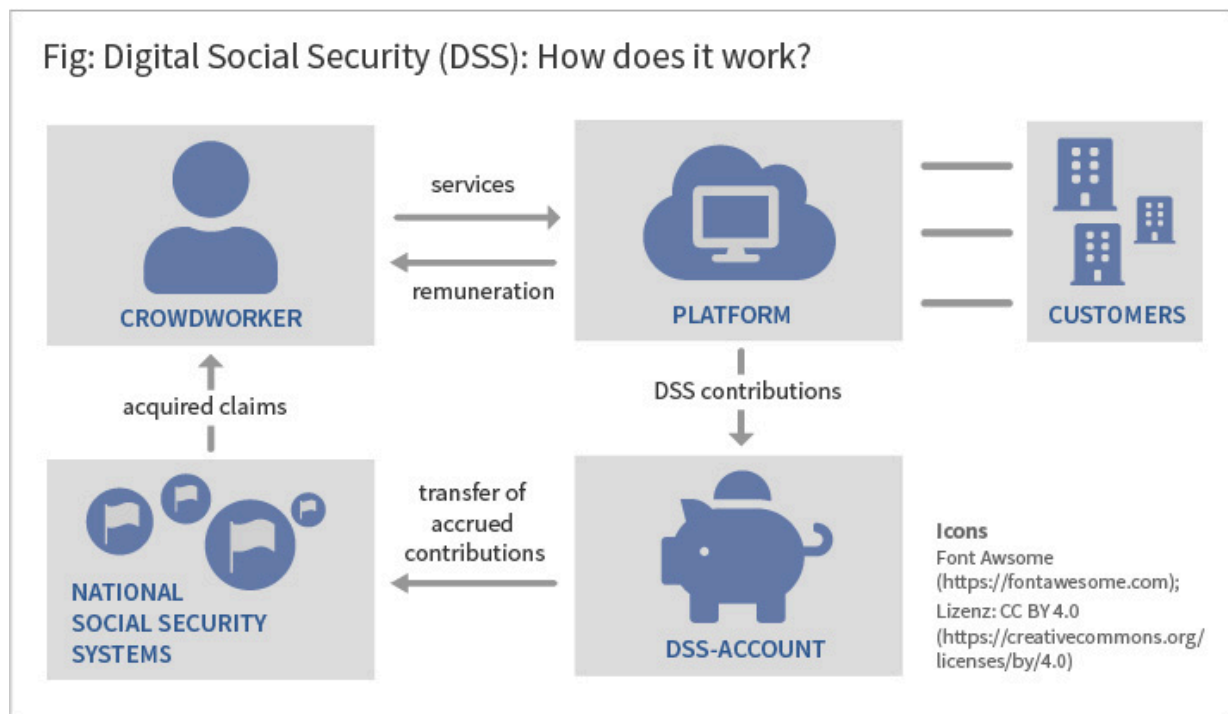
Fig: Digital Social Security (DSS): How does it work?

CROWDWORKER

services

remuneration

PLATFORM

CUSTOMERS

acquired claims

DSS contributions

NATIONAL SOCIAL SECURITY SYSTEMS

transfer of accrued contributions

DSS-ACCOUNT

Icons
Font Awsome (https://fontawesome.com);
Lizenz: CC BY 4.0 (https://creativecommons.org/licenses/by/4.0)